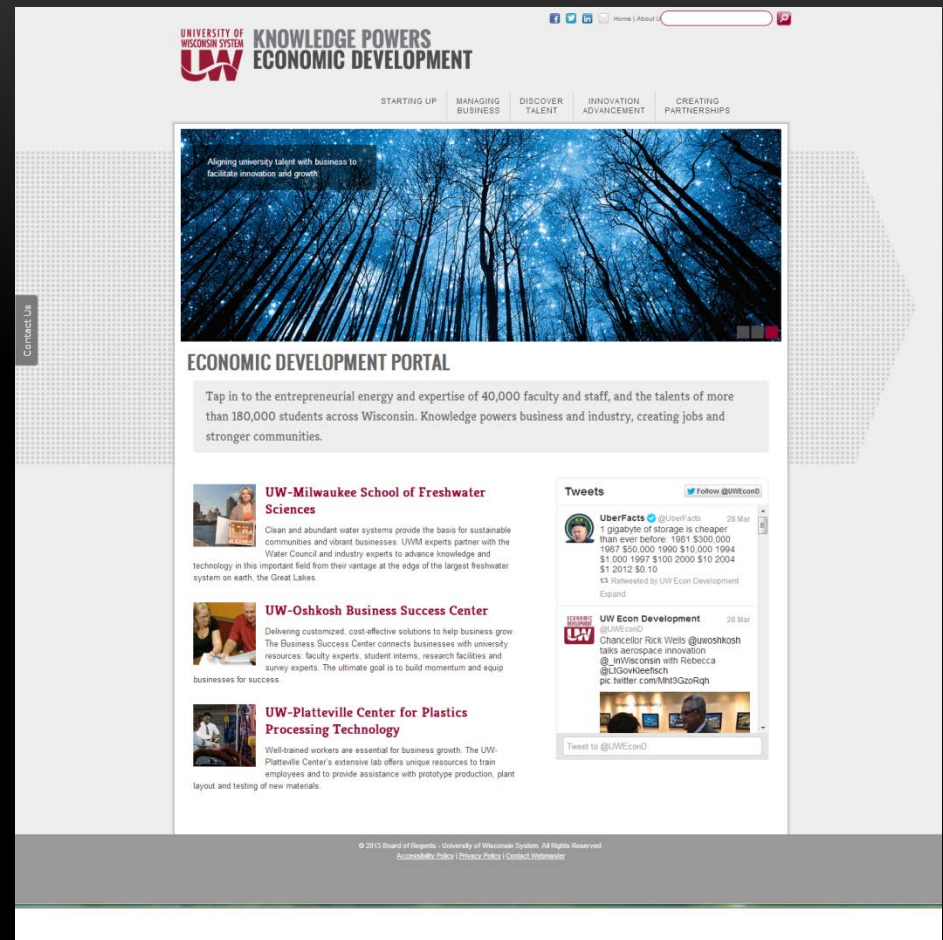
UNIVERSITY OF WISCONSIN SYSTEM UW KNOWLEDGE POWERS ECONOMIC DEVELOPMENT

Home | About U

STARTING UP
MANAGING BUSINESS
DISCOVER TALENT
INNOVATION ADVANCEMENT
CREATING PARTNERSHIPS

Contact Us

Aligning university talent with business to facilitate innovation and growth

ECONOMIC DEVELOPMENT PORTAL

Tap in to the entrepreneurial energy and expertise of 40,000 faculty and staff, and the talents of more than 180,000 students across Wisconsin. Knowledge powers business and industry, creating jobs and stronger communities.

UW-Milwaukee School of Freshwater Sciences

Clean and abundant water systems provide the basis for sustainable communities and vibrant businesses. UWM experts partner with the Water Council and industry experts to advance knowledge and technology in this important field from their vantage at the edge of the largest freshwater system on earth, the Great Lakes.

UW-Oshkosh Business Success Center

Delivering customized, cost-effective solutions to help business grow. The Business Success Center connects businesses with university resources: faculty experts, student interns, research facilities and survey experts. The ultimate goal is to build momentum and equip businesses for success.

UW-Platteville Center for Plastics Processing Technology

Well-trained workers are essential for business growth. The UW-Platteville Center's extensive lab offers unique resources to train employees and to provide assistance with prototype production, plant layout and testing of new materials.

Tweets
Follow @UWEconD

UberFacts @UberFacts 28 Mar
1 gigabyte of storage is cheaper than ever before: 1981 $300,000 1987 $50,000 1990 $10,000 1994 $1,000 1997 $100 2000 $10 2004 $1 2012 $0.10
Retweeted by UW Econ Development
Expand

UW Econ Development @UWEconD 28 Mar
Chancellor Rick Wells @uwoshkosh talks aerospace innovation @_InWisconsin with Rebecca @LtGovKleefisch pic.twitter.com/Mht3GzoRqh

Tweet to @UWEconD

© 2013 Board of Regents - University of Wisconsin System, All Rights Reserved
Accessibility Policy | Privacy Policy | Contact Webmaster